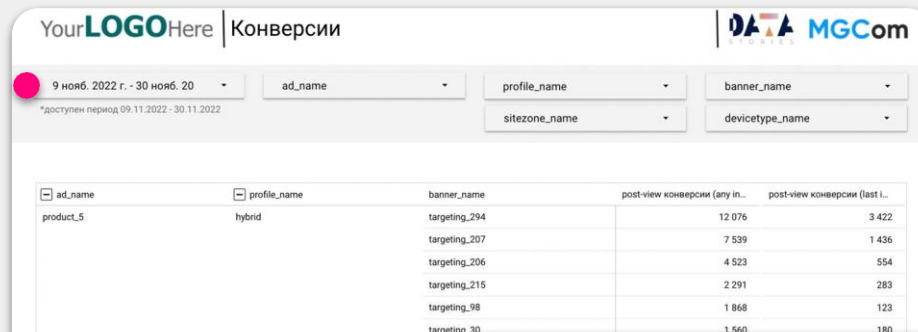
YourLOGOHere | Конверсии

DATA STORIES MGCom

9 нояб. 2022 г. - 30 нояб. 20 ▾ | ad_name ▾ | profile_name ▾ | banner_name ▾

*доступен период 09.11.2022 - 30.11.2022

sitezone_name ▾ | devicetype_name ▾

| ⊟ ad_name | ⊟ profile_name | banner_name | post-view конверсии (any in... | post-view конверсии (last i... |
|---|---|---|---|---|
| product_5 | hybrid | targeting_294 | 12 076 | 3 422 |
| | | targeting_207 | 7 539 | 1 436 |
| | | targeting_206 | 4 523 | 554 |
| | | targeting_215 | 2 291 | 283 |
| | | targeting_98 | 1 868 | 123 |
| | | targeting_30 | 1 560 | 180 |